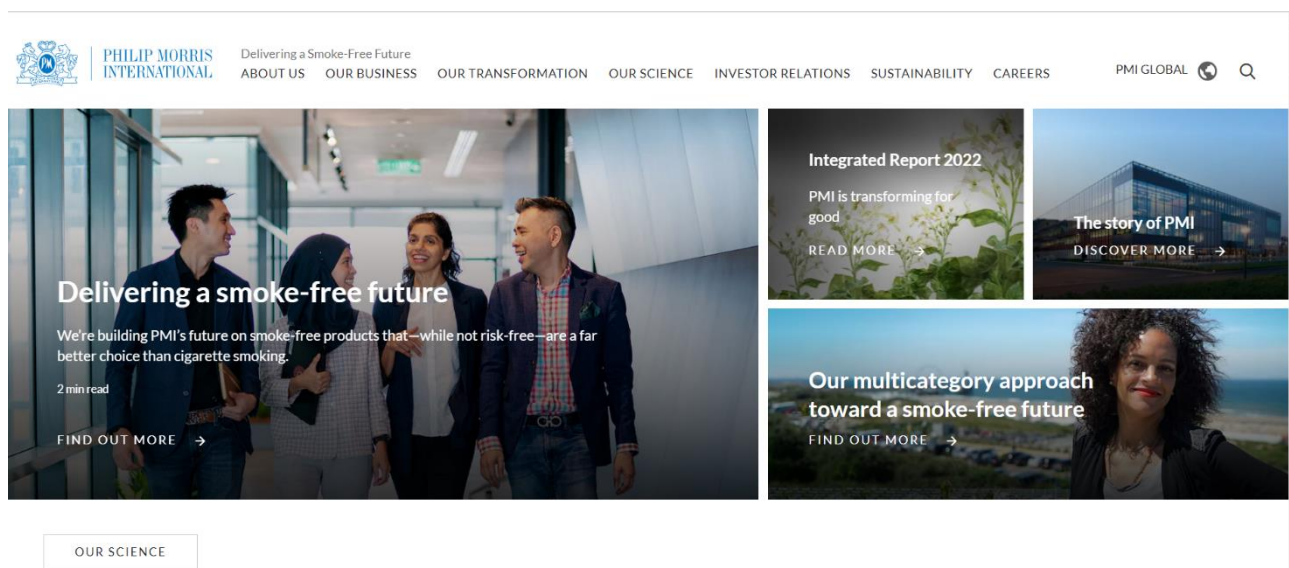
PM

PHILIP MORRIS INTERNATIONAL

Delivering a Smoke-Free Future

ABOUT US OUR BUSINESS OUR TRANSFORMATION OUR SCIENCE INVESTOR RELATIONS SUSTAINABILITY CAREERS

PMI GLOBAL

Delivering a smoke-free future

We're building PMI's future on smoke-free products that—while not risk-free—are a far better choice than cigarette smoking.

2 min read

FIND OUT MORE →

Integrated Report 2022

PMI is transforming for good

READ MORE →

The story of PMI

DISCOVER MORE →

Our multicategory approach toward a smoke-free future

FIND OUT MORE →

OUR SCIENCE